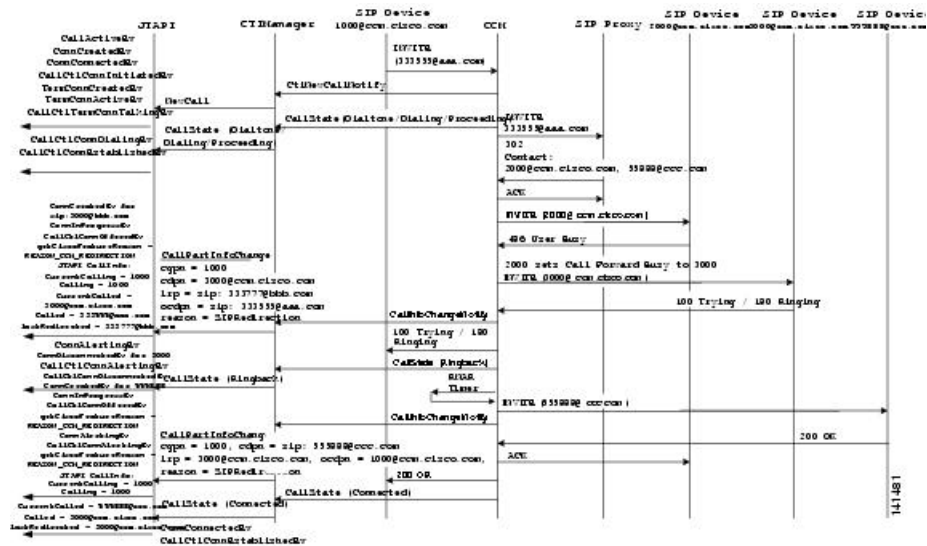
JTAPI CTIManager SIP Device 1000@ccm.cisco.com CCM SIP Proxy SIP Device 2000@ccm.cisco.com SIP Device 3000@ccm.cisco.com SIP Device 555000@ccc.com

CallActiveEv
ConnCreatedEv
ConnConnectedEv
CallCtlConnInitiatedEv
TermConnCreatedEv
TermConnActiveEv
CallCtlTermConnTalkingEv

INVITE (333333@aaa.com)

CtiNewCallNotify

NewCall

CallState (Dialtone/Dialing/Proceeding)

CallState (Dialtone/Dialing/Proceeding)

INVITE 333333@aaa.com

302

Contact: 2000@ccm.cisco.com, 555000@ccc.com

ACK

CallCtlConnDialingEv
CallCtlConnEstablishedEv

ConnCreatedEv for zip: 3000@bbb.com
ConnInProgressEv
CallCtlConnOfferedEv
getCiscoFeatureReason = REASON_CCM_REDIRECTION
JTAPI CallInfo:
CurrentCalling = 1000
Calling = 1000
CurrentCalled = 3000@ccm.cisco.com
Called = 333333@aaa.com
LastRedirected = 333333@bbb.com

INVITE 2000@ccm.cisco.com)

486 User Busy

2000 sets Call Forward Busy to 3000
INVITE 3000@ccm.cisco.com)

100 Trying / 180 Ringing

CallPartInfoChange
cgpn = 1000
cdpn = 3000@ccm.cisco.com
lrp = zip: 333333@bbb.com
ocdpn = zip: 333333@aaa.com
reason = SIPRedirection

CallInfoChangeNotify

100 Trying / 180 Ringing

ConnAlertingEv
ConnDisconnectedEv for 3000
CallCtlConnAlertingEv
CallCtlConnDisconnectedEv
ConnCreatedEv for 555000
ConnInProgressEv
CallCtlConnOfferedEv
getCiscoFeatureReason = REASON_CCM_REDIRECTION
ConnAlertingEv
CallCtlConnAlertingEv
getCiscoFeatureReason = REASON_CCM_REDIRECTION
JTAPI CallInfo:
CurrentCalling = 1000
Calling = 1000
CurrentCalled = 555000@ccc.com
Called = 3000@ccm.cisco.com
LastRedirected = 3000@ccm.cisco.com

CallState (Ringback)

CallState (Ringback)

CallState (Ringback)

RNAR Timer

INVITE 555000@ccc.com)

CallInfoChangeNotify

200 OK

CallPartInfoChang
cgpn = 1000, cdpn = zip: 555000@ccc.com
lrp = 3000@ccm.cisco.com, ocdpn = 1000@ccm.cisco.com,
reason = SIPRedir...ion

ACK

200 OK

CallState (Connected)

CallState (Connected)

ConnConnectedEv
CallCtlConnEstablishedEv

141481